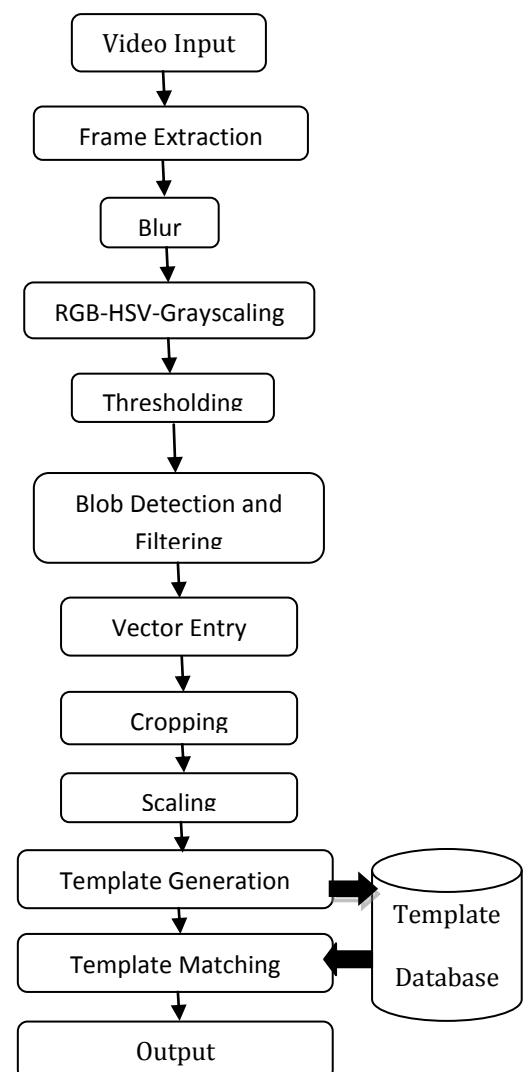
Video Input

Frame Extraction

Blur

RGB-HSV-Grayscaling

Thresholding

Blob Detection and Filtering

Vector Entry

Cropping

Scaling

Template Generation

Template Database

Template Matching

Output